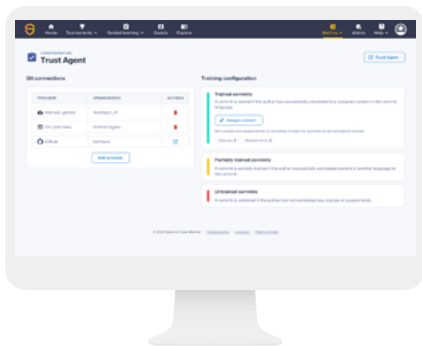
Home Tournaments Guided learning Quests Explore

Metrics Alerts Help

CONFIGURATION
Trust Agent

Trust Agent

Git connections

| PROVIDER | ORGANIZATION | ACTIONS |
|---|---|---|
| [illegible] | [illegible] | |
| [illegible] | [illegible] | |
| GitHub | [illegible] | |

Add provider

Training configuration

Trained commits
A commit is trained if the author has successfully completed any assigned content in the commit language.

Assign content

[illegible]

Partially trained commits
A commit is partially trained if the author has successfully completed content in another language to the commit.

Untrained commits
A commit is untrained if the author has not completed any courses or assessments.

© 2024 Secure Code Warrior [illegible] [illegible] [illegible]